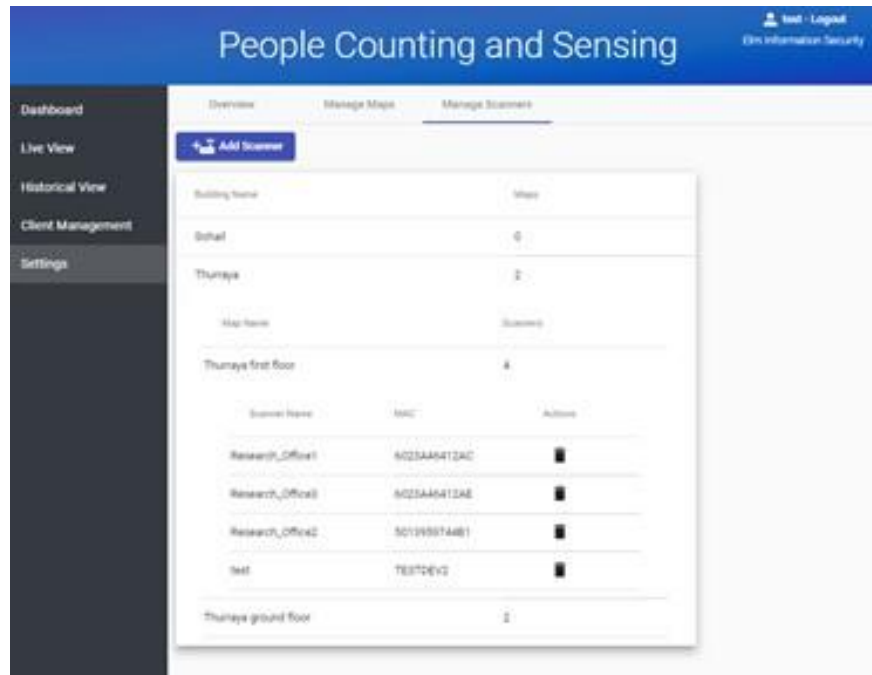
People Counting and Sensing

test - Logout
Elm Information Security

Dashboard
Live View
Historical View
Client Management
Settings

Overview
Manage Maps
Manage Scanners

Add Scanner

| Building Name | Maps |
|---|---|
| Sohail | 0 |
| Thuraya | 2 |

| Map Name | Scanners |
|---|---|
| Thuraya first floor | 4 |

| Scanner Name | MAC | Actions |
|---|---|---|
| Research_Office1 | 6023AA6412AC | |
| Research_Office3 | 6023AA6412AE | |
| Research_Office2 | 501395574481 | |
| test | TESTDEV2 | |

| | |
|---|---|
| Thuraya ground floor | 2 |